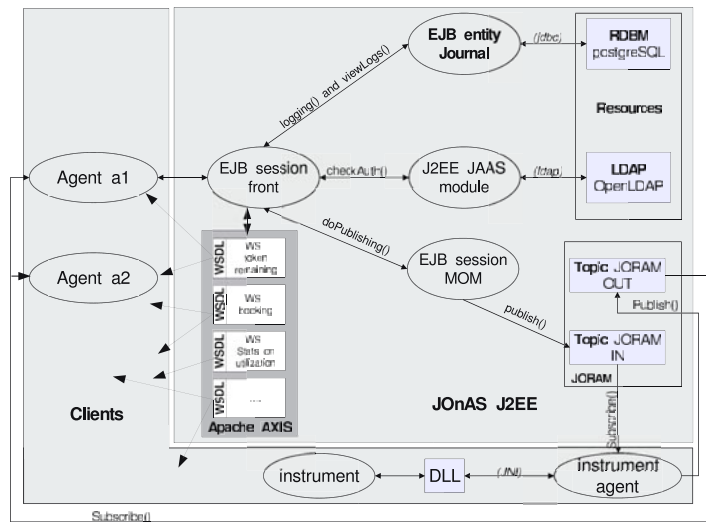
EJB entity Journal

(jdbc)

RDBM postgreSQL

Resources

logging() and viewLogs()

Agent a1

EJB session front

checkAuth()

J2EE JAAS module

(ldap)

LDAP OpenLDAP

doPublishing()

Agent a2

WSDL WS token remaining

WSDL WS booking

WSDL WS Stats on utilization

WSDL ...

Apache AXIS

EJB session MOM

publish()

Topic JORAM OUT

Publish()

Topic JORAM IN

JORAM

Clients

JOnAS J2EE

Subscribe()

instrument

DLL

(JNI)

instrument agent

Subscribe()